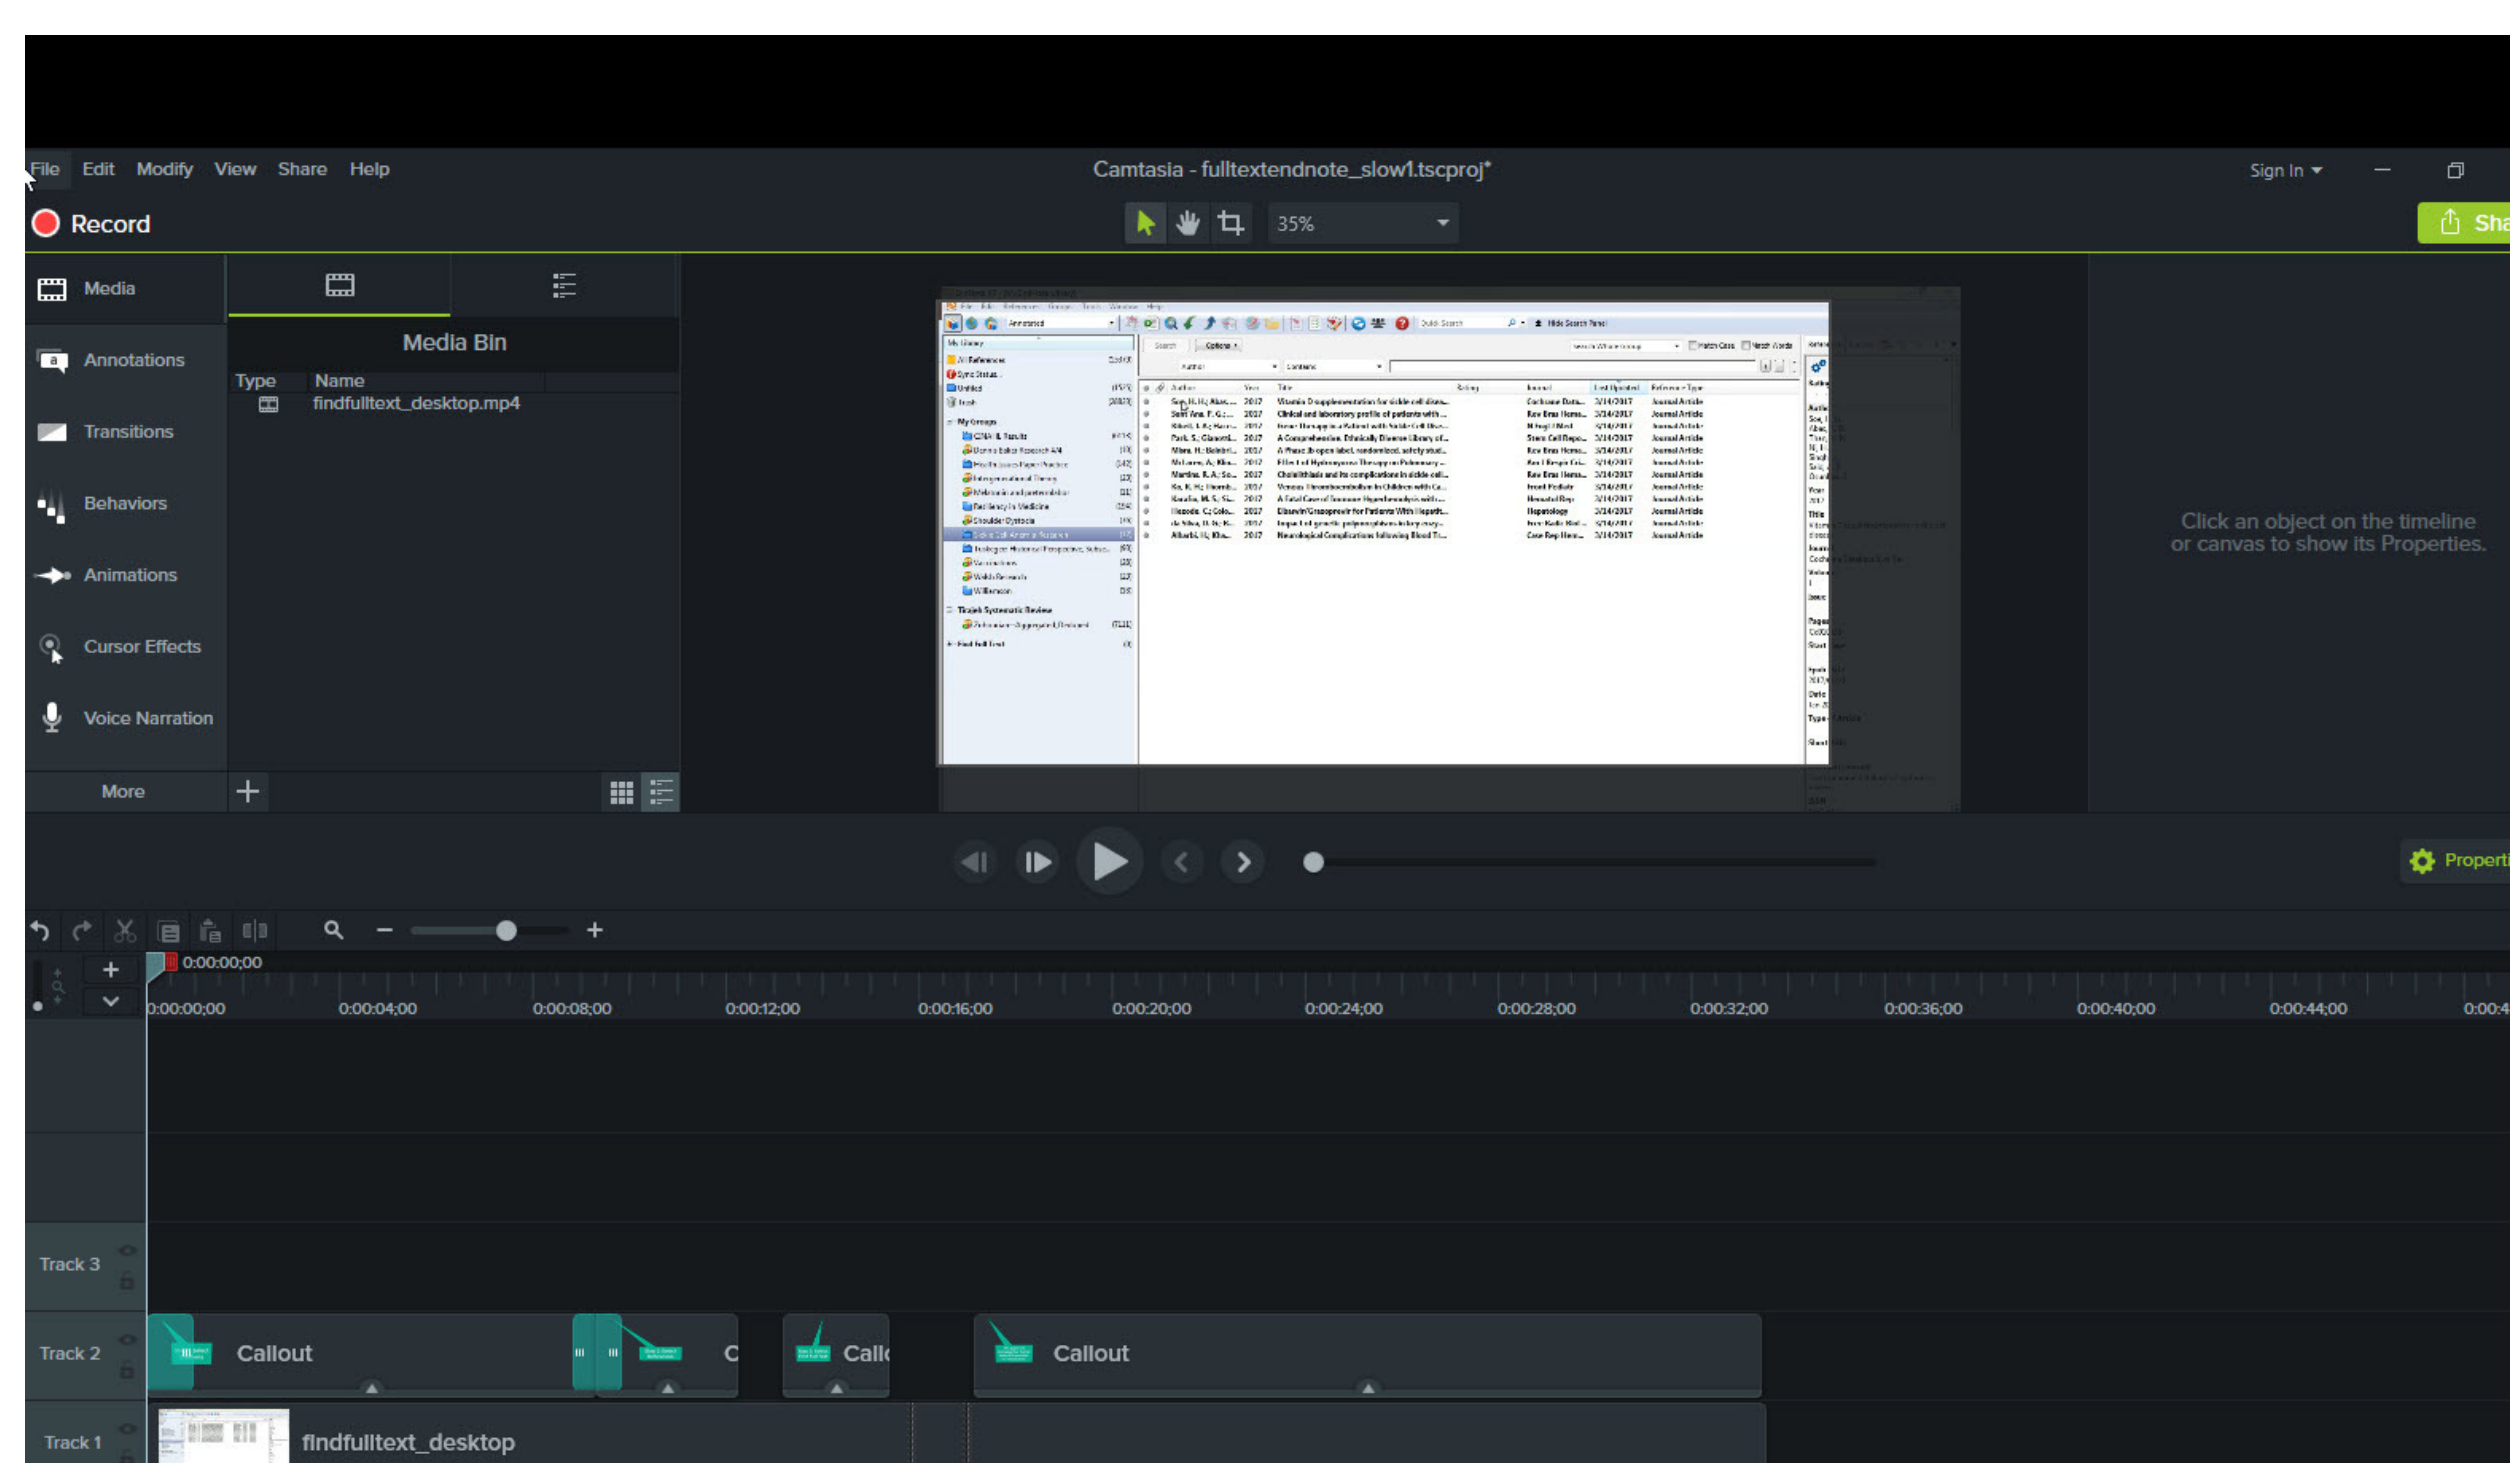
File Edit Modify View Share Help

Camtasia - fulltextendnote_slow1.tscproj*

Sign In

Record

35%

Sha

Media

Annotations

Transitions

Behaviors

Animations

Cursor Effects

Voice Narration

More

Media Bin

| Type | Name |
|---|---|
| | findfulltext_desktop.mp4 |

Click an object on the timeline or canvas to show its Properties.

Properti

0:00:00;00

0:00:00;00 0:00:04;00 0:00:08;00 0:00:12;00 0:00:16;00 0:00:20;00 0:00:24;00 0:00:28;00 0:00:32;00 0:00:36;00 0:00:40;00 0:00:44;00 0:00:4

Track 3

Track 2 Callout C Call Callout

Track 1 findfulltext_desktop